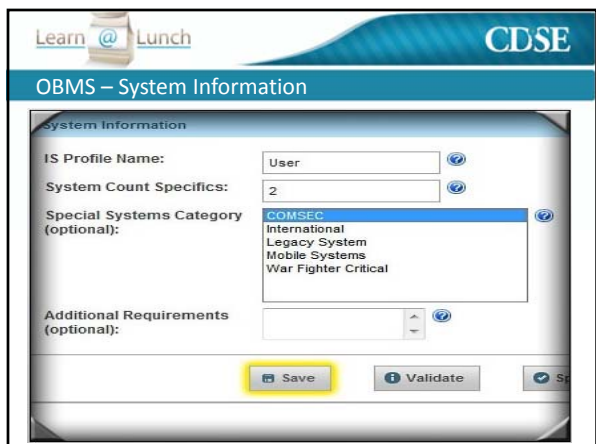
Learn @ Lunch

CDSE

OBMS – System Information

ystem Information

IS Profile Name: User

System Count Specifics: 2

Special Systems Category (optional):

COMSEC
International
Legacy System
Mobile Systems
War Fighter Critical

Additional Requirements (optional):

Save

Validate

S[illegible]